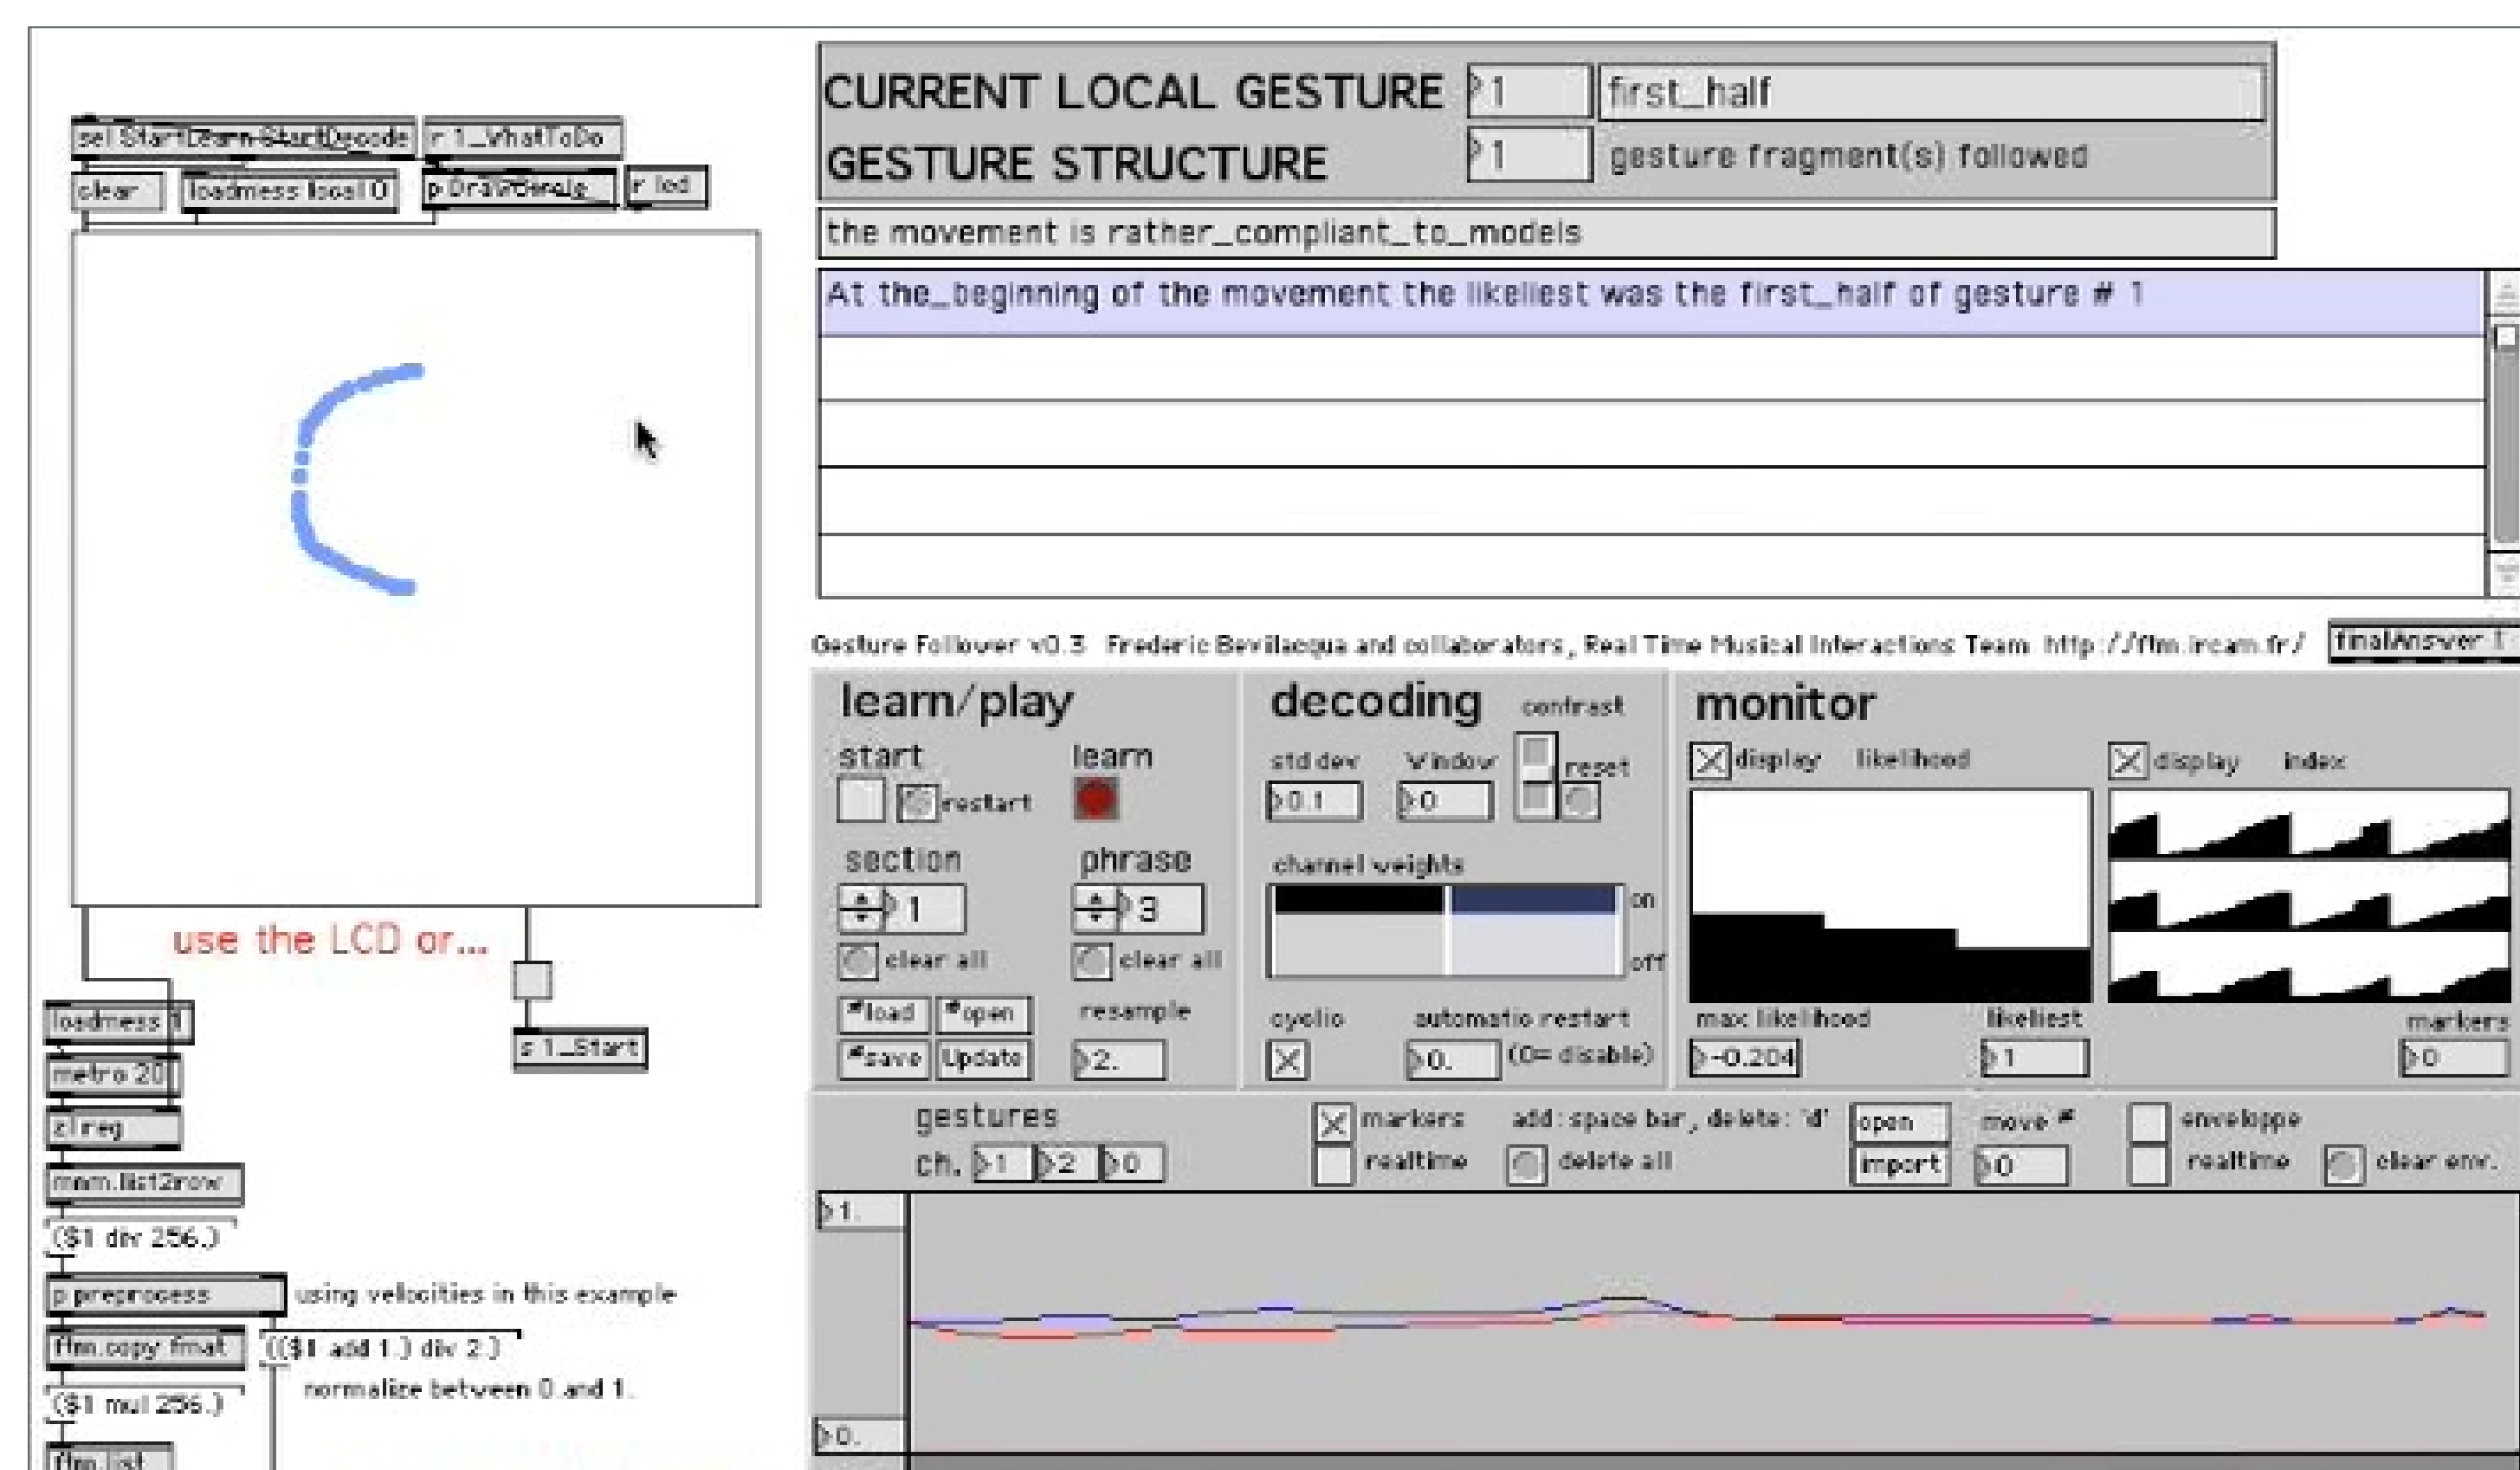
sel StartLearn StartDecode
r 1_WhatToDo
clear
loadmess local 0
p DrawCercle
r lcd

CURRENT LOCAL GESTURE
1
first_half
GESTURE STRUCTURE
1
gesture fragment(s) followed

the movement is rather_compliant_to_models

At the_beginning of the movement the likeliest was the first_half of gesture # 1

use the LCD or...

s 1_Start
loadmess 1
metro 20
zl reg
mnm.list2row
($1 div 256.)
p preprocess
using velocities in this example
ftm.copy fmat
(($1 add 1.) div 2.)
normalize between 0 and 1.
($1 mul 256.)
ftm.list

Gesture Follower v0.3 Frederic Bevilacqua and collaborators, Real Time Musical Interactions Team http://ftm.ircam.fr/
finalAnswer 1

learn/play
start
restart
learn
section
1
clear all
phrase
3
clear all
load
open
save
Update
resample
2.

decoding
contrast
std dev
0.1
Window
0
reset
channel weights
on
off
cyclic
automatic restart
0.
(0= disable)

monitor
display
likelihood
display
index
max likelihood
-0.204
likeliest
1
markers
0

gestures
ch.
1
2
0
markers
realtime
add: space bar, delete: 'd'
delete all
open
import
move #
0
enveloppe
realtime
clear env.
1.
0.